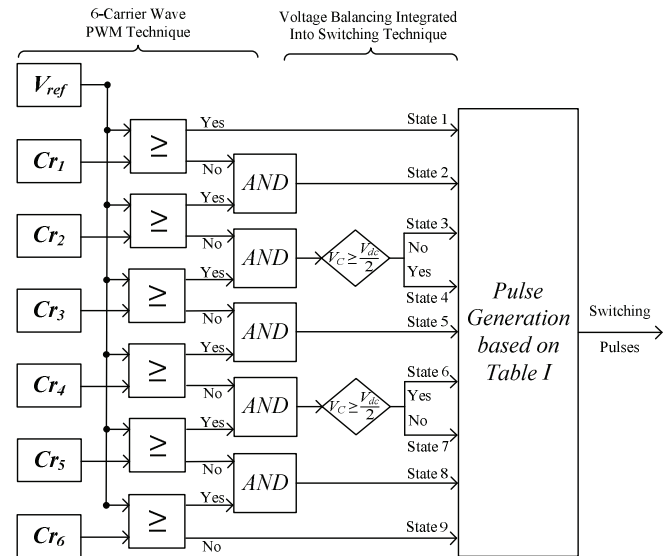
6-Carrier Wave PWM Technique

Voltage Balancing Integrated Into Switching Technique

$V_{ref}$

$Cr_1$

$Cr_2$

$Cr_3$

$Cr_4$

$Cr_5$

$Cr_6$

$\geq$

Yes

No

$\geq$

Yes

No

$\geq$

Yes

No

$\geq$

Yes

No

$\geq$

Yes

No

$\geq$

No

AND

AND

AND

AND

AND

$V_C \geq \frac{V_{dc}}{2}$

No

Yes

$V_C \geq \frac{V_{dc}}{2}$

Yes

No

State 1

State 2

State 3

State 4

State 5

State 6

State 7

State 8

State 9

Pulse Generation based on Table I

Switching

Pulses